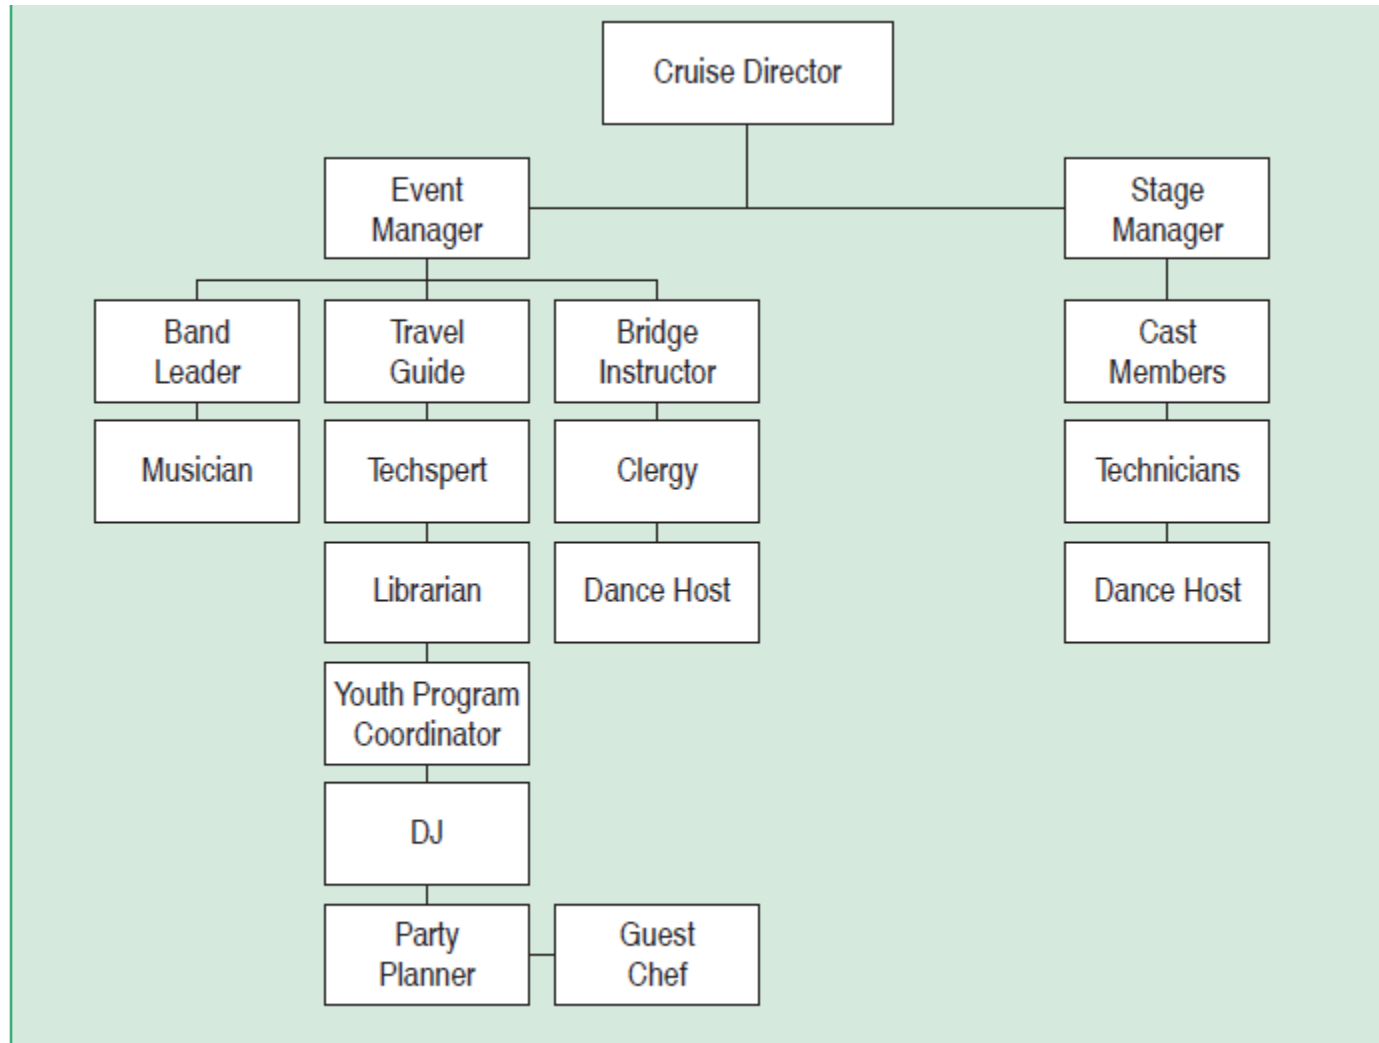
Cruise Director

Event Manager

Stage Manager

Band Leader

Travel Guide

Bridge Instructor

Cast Members

Musician

Techspert

Clergy

Technicians

Librarian

Dance Host

Dance Host

Youth Program Coordinator

DJ

Party Planner

Guest Chef